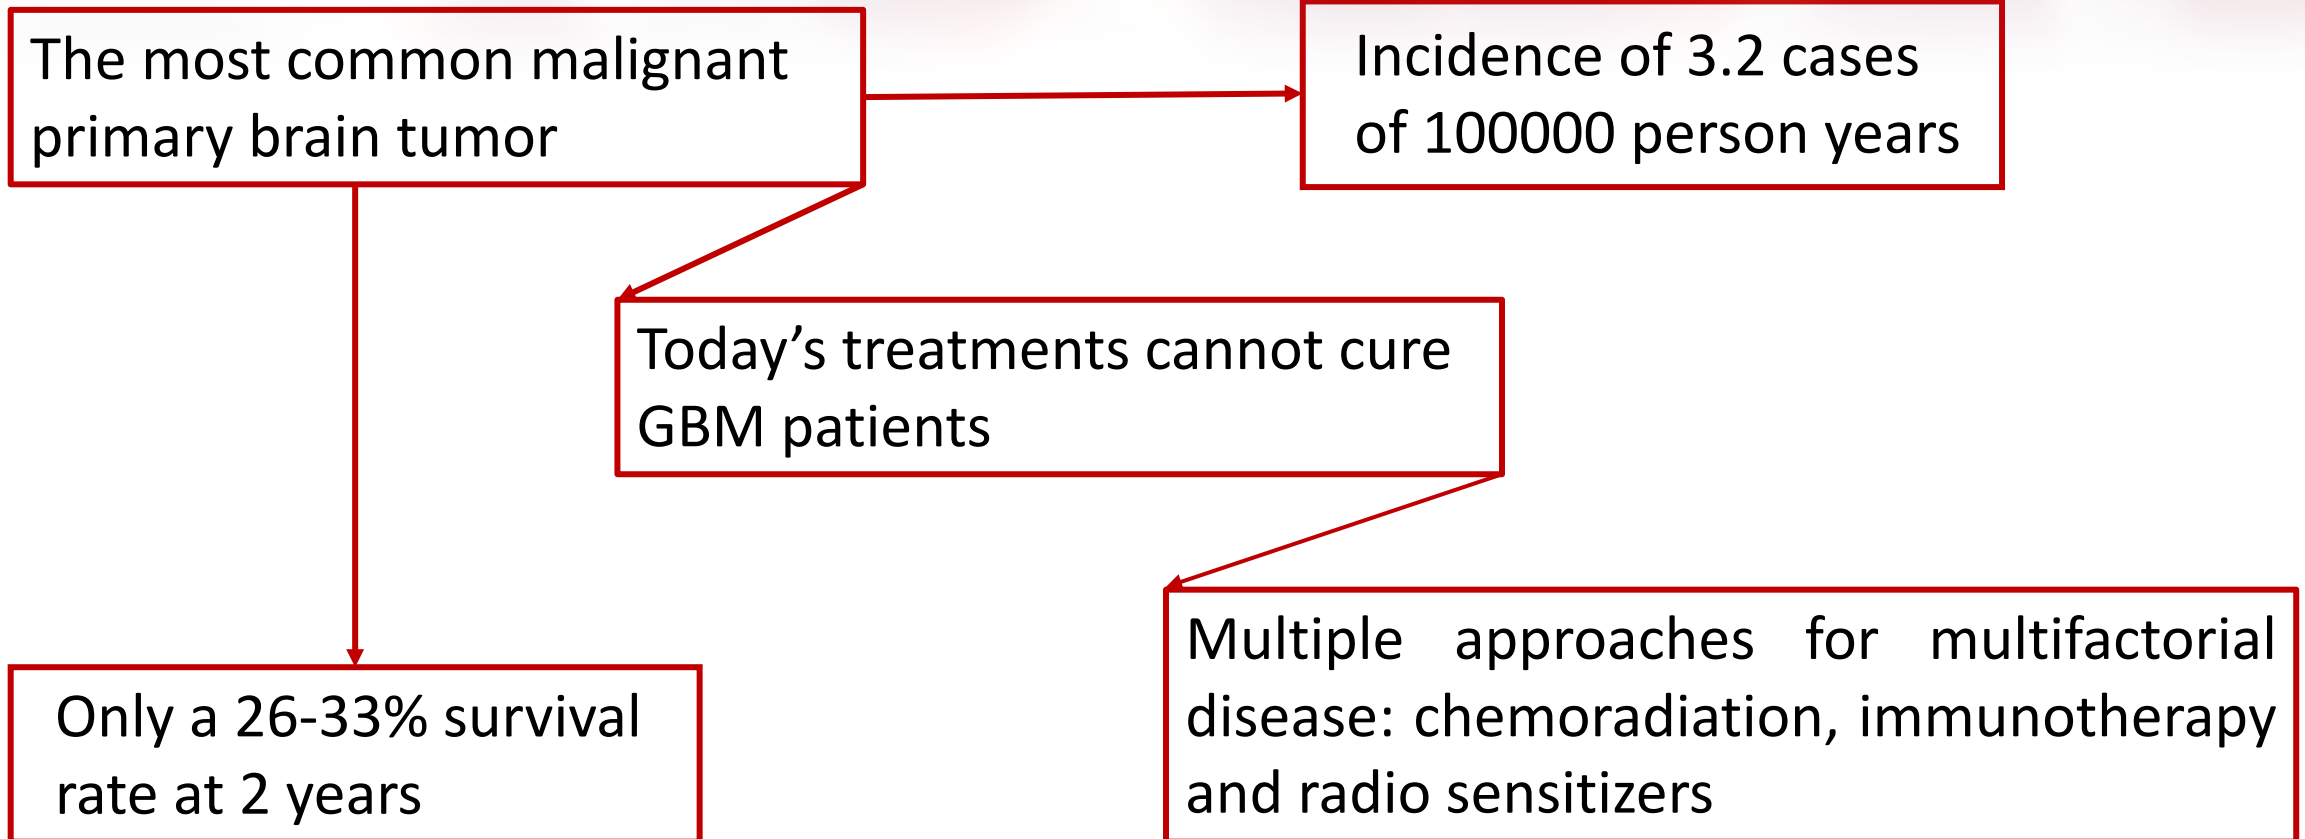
The most common malignant primary brain tumor

Incidence of 3.2 cases of 100000 person years

Today’s treatments cannot cure GBM patients

Only a 26-33% survival rate at 2 years

Multiple approaches for multifactorial disease: chemoradiation, immunotherapy and radio sensitizers